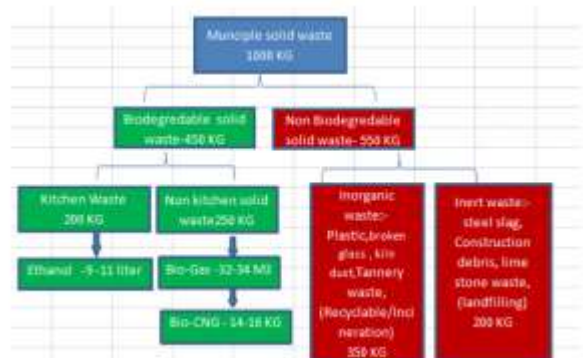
Muncipile solid waste
1000 KG

Biodegredable solid waste-450 KG

Non Biodegredable solid waste- 550 KG

Kitchen Waste
200 KG

Non kitchen solid waste250 KG

Ethanol -9-11 liter

Bio-Gas -32-34 M3

Bio-CNG - 14-16 KG

Inorganic waste:- Plastic,broken glass , kiln dust,Tannery waste, (Recyclable/Incineration)
350 KG

Inert waste:- steel slag, Construction debris, lime stone waste, (landfilling)
200 KG